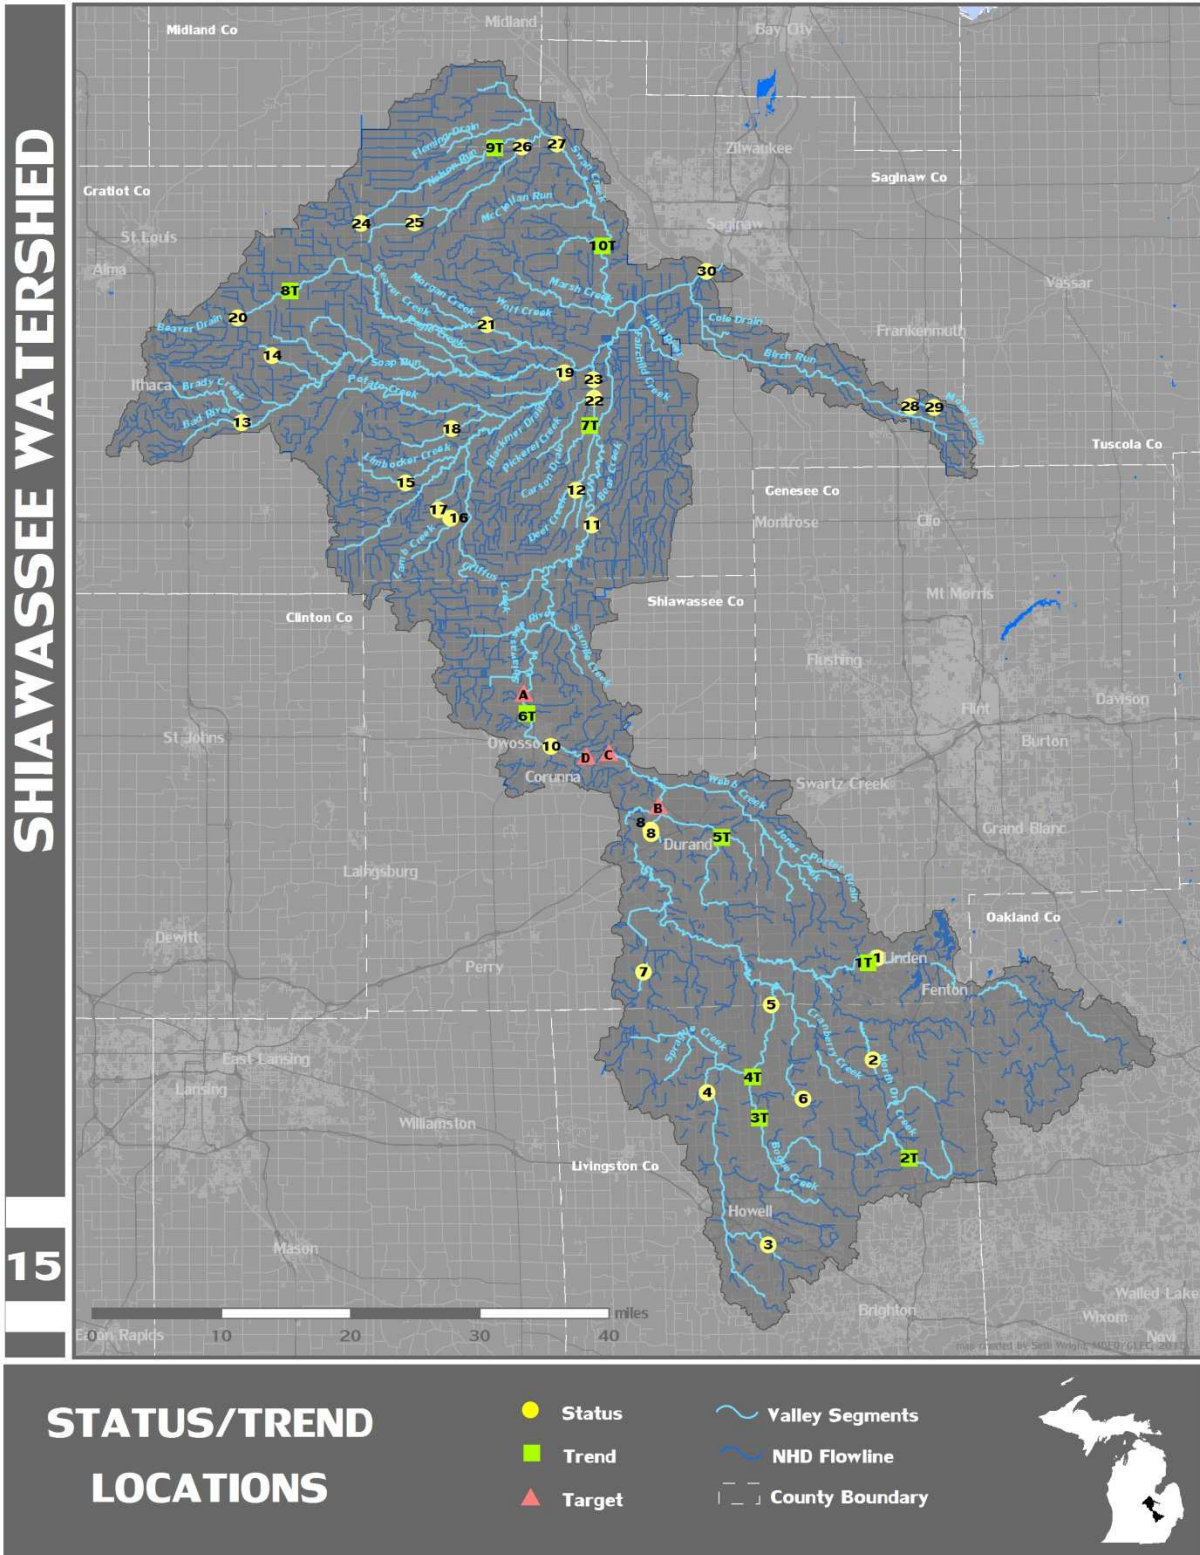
SHIAWASSEE WATERSHED

15

Midland Co
Midland
Bay City
Zilwaukee
Saginaw Co
Gratiot Co
St Louis
Alma
Saginaw
Vassar
Frankenmuth
Ithaca
Tuscola Co
Genesee Co
Montrose
Clio
Shiawassee Co
Mt Morris
Clinton Co
Flushing
Davison
Flint
St Johns
Burton
Owosso
Corunna
Swartz Creek
Durand
Grand Blanc
Laingsburg
Oakland Co
Dewitt
Perry
Linden
Fenton
East Lansing
Lansing
Williamston
Livingston Co
Howell
Mason
Brighton
Walled Lake
Wixom
Eaton Rapids
Novi

Fleming Drain
Mahoney Drain
Swan Creek
McClellan Run
Beaver Creek
Morgan Creek
Marsh Creek
Wolf Creek
Beaver Drain
Bear Creek
Flint River
Cole Drain
Birch Run
Soap Run
Potato Creek
Brady Creek
Bad River
Pickerel Creek
Blackmar Drain
Carson Drain
Limbocker Creek
Deer Creek
Gifford Creek
Holly Drain
Shiawassee River
Sixmile Creek
Webb Creek
Jones Creek
Potter Drain
Spring Creek
Cranberry Creek
North Ore Creek
Bogue Creek

9T 26 27 24 25 10T 30 8T 20 21 14 19 23 22 13 18 7T 28 29 15 12 17 16 11 A 6T 10 D C B 8 8 5T 1T 1 7 5 2 4T 4 6 3T 2T 3

miles
0 10 20 30 40

Map created by Seth Wright, MDEQ/GLEC, 2013

STATUS/TREND LOCATIONS

Status
Trend
Target
Valley Segments
NHD Flowline
County Boundary